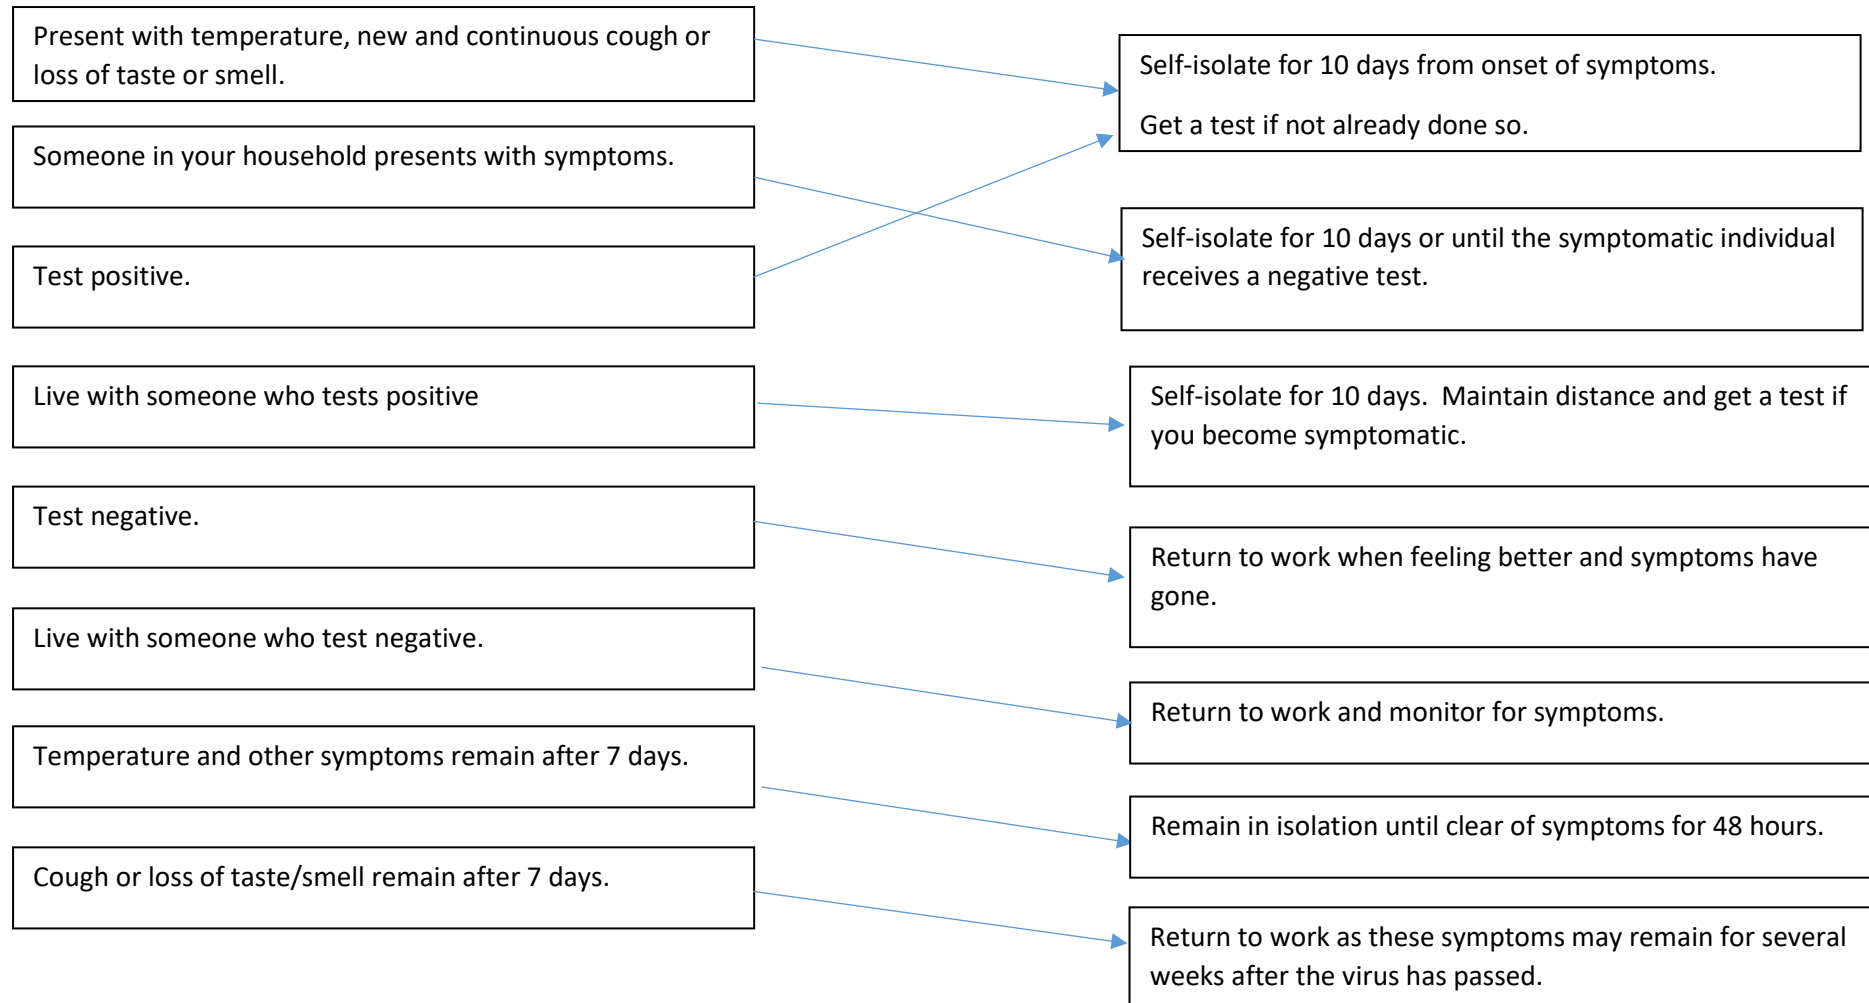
Present with temperature, new and continuous cough or loss of taste or smell.

Someone in your household presents with symptoms.

Test positive.

Live with someone who tests positive

Test negative.

Live with someone who test negative.

Temperature and other symptoms remain after 7 days.

Cough or loss of taste/smell remain after 7 days.

Self-isolate for 10 days from onset of symptoms.

Get a test if not already done so.

Self-isolate for 10 days or until the symptomatic individual receives a negative test.

Self-isolate for 10 days. Maintain distance and get a test if you become symptomatic.

Return to work when feeling better and symptoms have gone.

Return to work and monitor for symptoms.

Remain in isolation until clear of symptoms for 48 hours.

Return to work as these symptoms may remain for several weeks after the virus has passed.